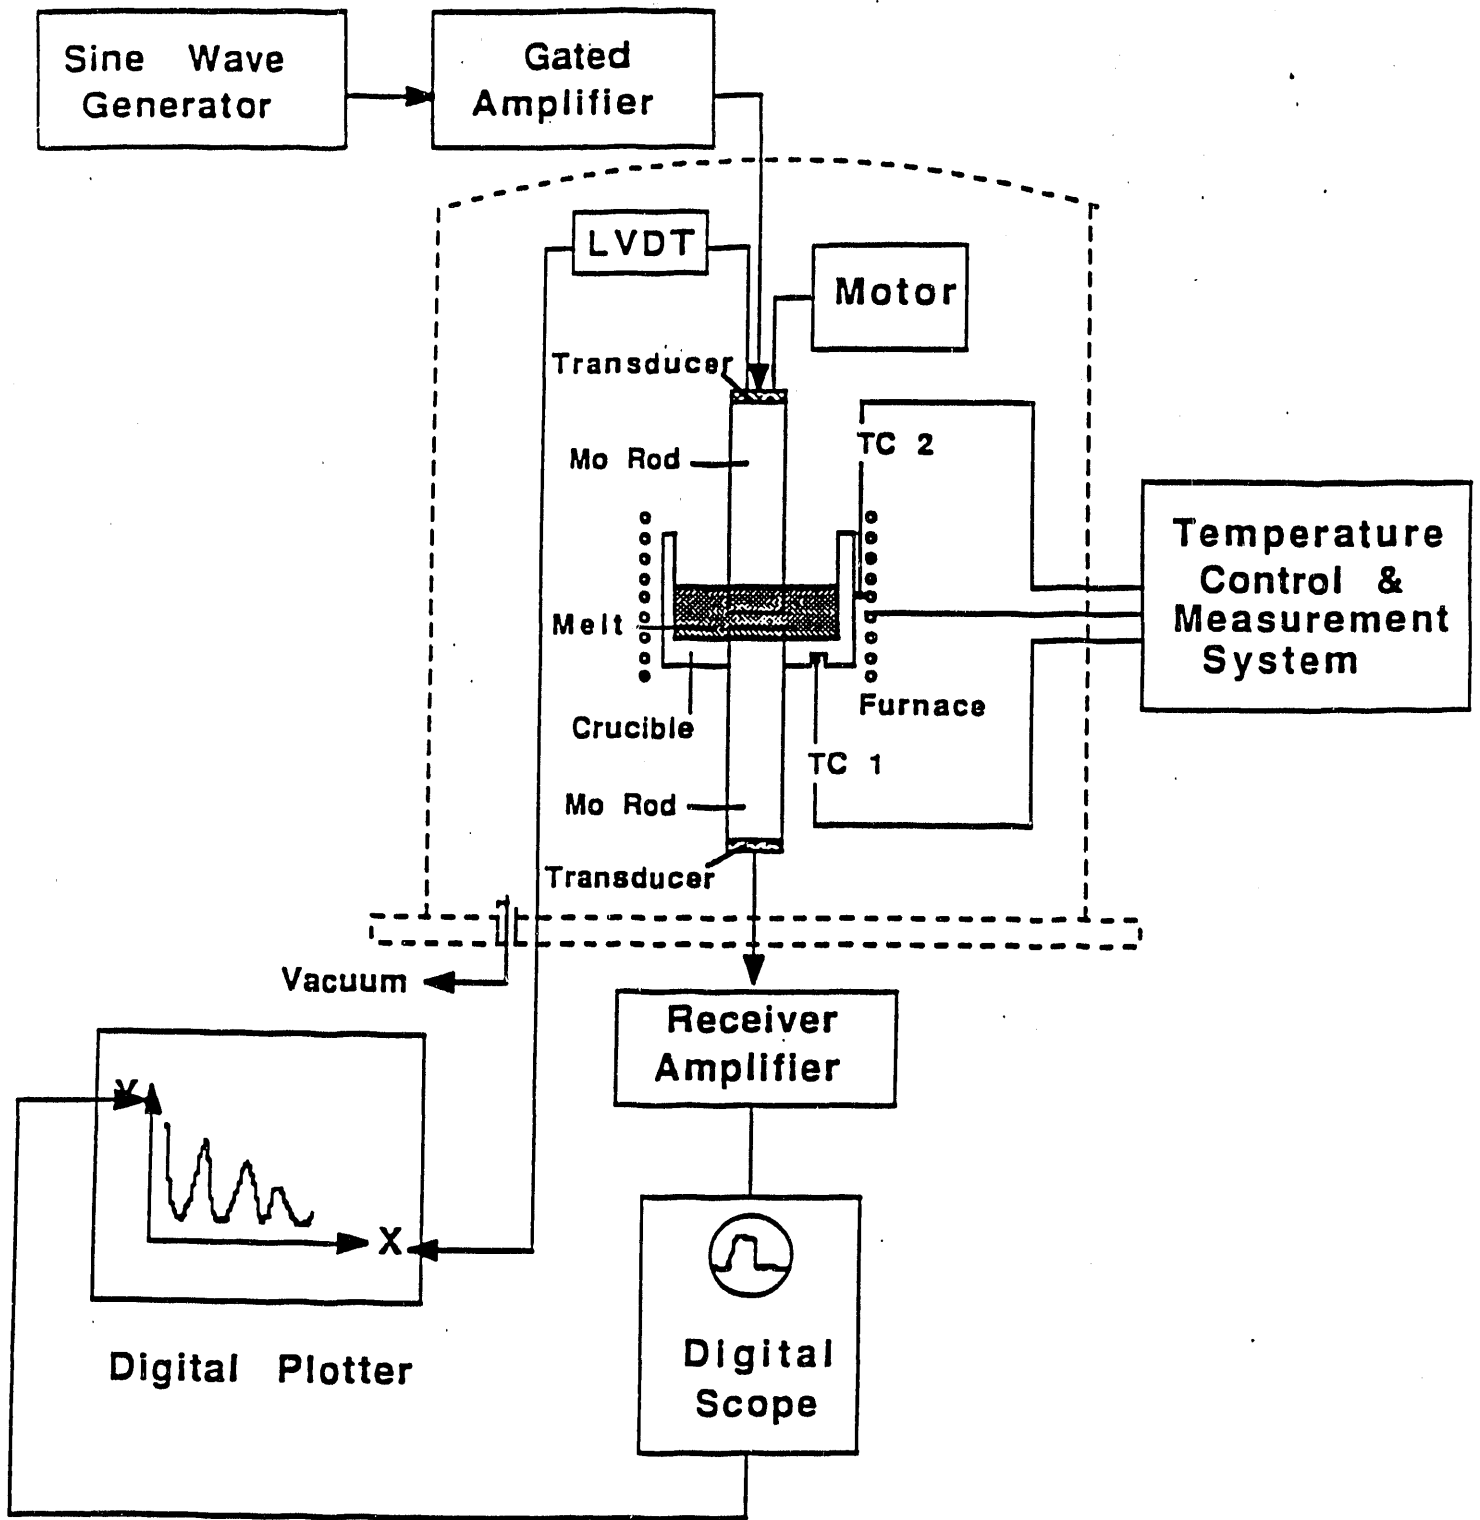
Sine Wave Generator

Gated Amplifier

LVDT

Motor

Transducer

Mo Rod

TC 2

Temperature Control & Measurement System

Melt

Crucible

Furnace

TC 1

Mo Rod

Transducer

Vacuum

Receiver Amplifier

Y

X

Digital Plotter

Digital Scope